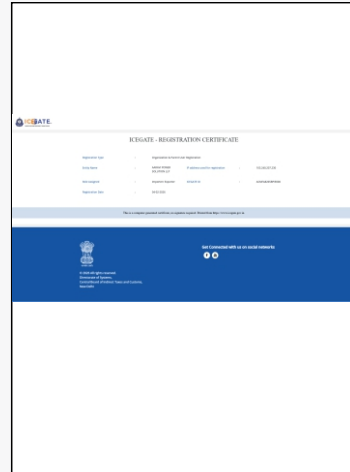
ICEGATE

ICEGATE - REGISTRATION CERTIFICATE

Registration Type : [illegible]

Entity Name : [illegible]

IP address used for registration : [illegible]

User Category : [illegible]

ICEGATE ID : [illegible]

Registration Date : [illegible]

This is a computer generated certificate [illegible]

Get Connected with us on social networks

© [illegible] All rights reserved.
Directorate of Systems,
Central Board of Indirect Taxes and Customs,
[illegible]